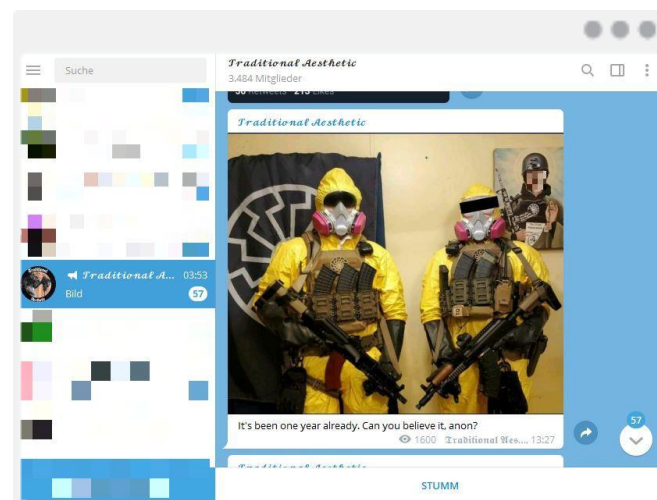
Suche

Traditional A... 03:53
Bild
57

Traditional Aesthetic
3.484 Mitglieder

30 Retweets 213 Likes

Traditional Aesthetic

It's been one year already. Can you believe it, anon?
1600 Traditional Aes... 13:27

57

STUMM